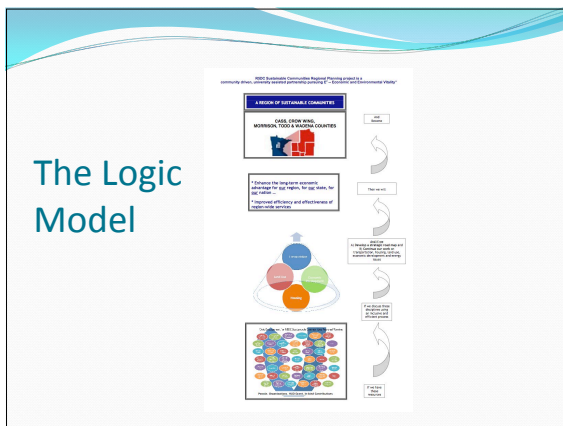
The Logic Model

R5DC Sustainable Communities Regional Planning project is a community driven, university assisted partnership pursuing E³ – Economic and Environmental Vitality

A REGION OF SUSTAINABLE COMMUNITIES

CASS, CROW WING, MORRISON, TODD & WADENA COUNTIES

* Enhance the long-term economic advantage for our region, for our state, for our nation ...

* Improved efficiency and effectiveness of region-wide services

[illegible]

Then we will...

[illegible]

If we discuss these disciplines using an inclusive and efficient process...

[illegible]

If we have these resources